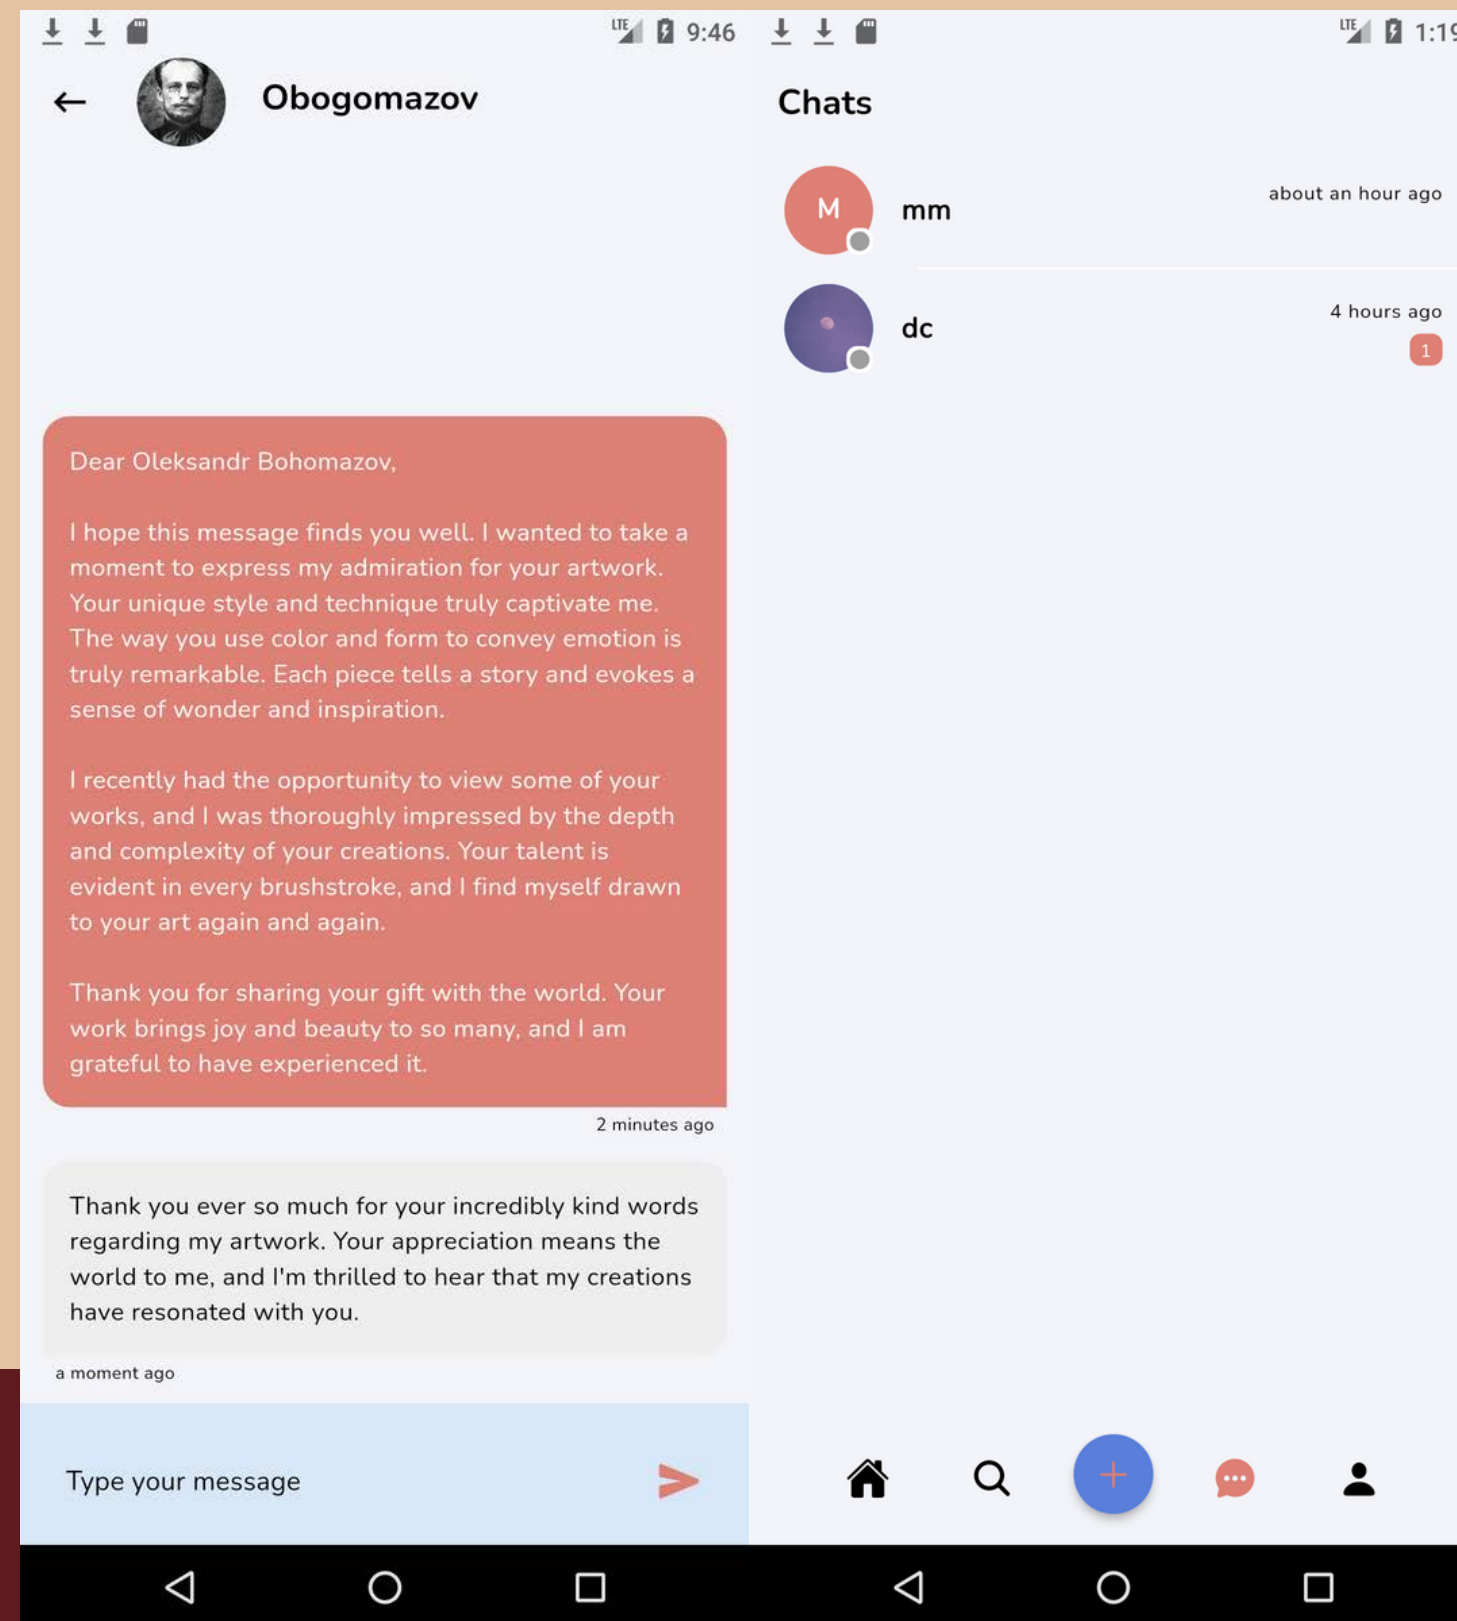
LTE 9:46

Obogomazov

Dear Oleksandr Bohomazov,

I hope this message finds you well. I wanted to take a moment to express my admiration for your artwork. Your unique style and technique truly captivate me. The way you use color and form to convey emotion is truly remarkable. Each piece tells a story and evokes a sense of wonder and inspiration.

I recently had the opportunity to view some of your works, and I was thoroughly impressed by the depth and complexity of your creations. Your talent is evident in every brushstroke, and I find myself drawn to your art again and again.

Thank you for sharing your gift with the world. Your work brings joy and beauty to so many, and I am grateful to have experienced it.

2 minutes ago

Thank you ever so much for your incredibly kind words regarding my artwork. Your appreciation means the world to me, and I'm thrilled to hear that my creations have resonated with you.

a moment ago

Type your message

LTE 1:1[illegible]

Chats

M

mm

about an hour ago

dc

4 hours ago

1